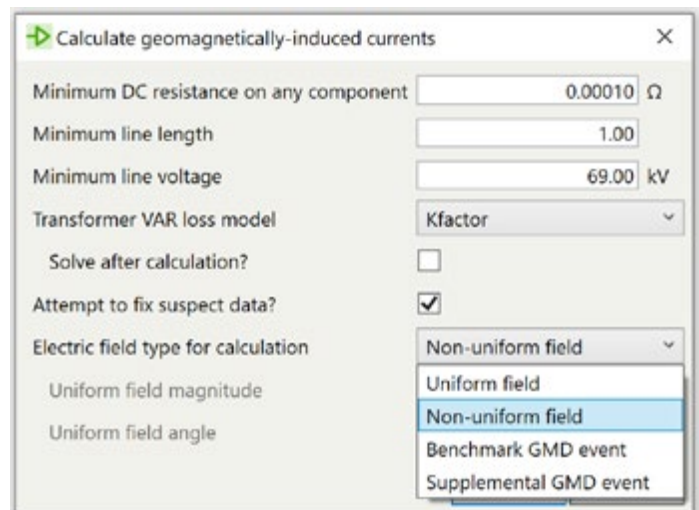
Calculate geomagnetically-induced currents ×

Minimum DC resistance on any component 0.00010 Ω

Minimum line length 1.00

Minimum line voltage 69.00 kV

Transformer VAR loss model Kfactor

Solve after calculation?

Attempt to fix suspect data? ✓

Electric field type for calculation Non-uniform field

Uniform field magnitude

Uniform field angle

Uniform field

Non-uniform field

Benchmark GMD event

Supplemental GMD event